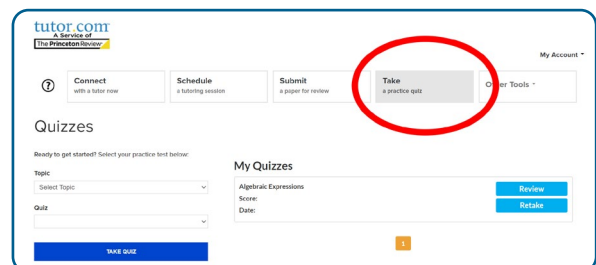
tutor.com
A Service of
The Princeton Review

My Account

?

Connect
with a tutor now

Schedule
a tutoring session

Submit
a paper for review

Take
a practice quiz

Other Tools

Quizzes

Ready to get started? Select your practice test below:

Topic
Select Topic

Quiz

TAKE QUIZ

My Quizzes

Algebraic Expressions
Score:
Date:

Review
Retake

1